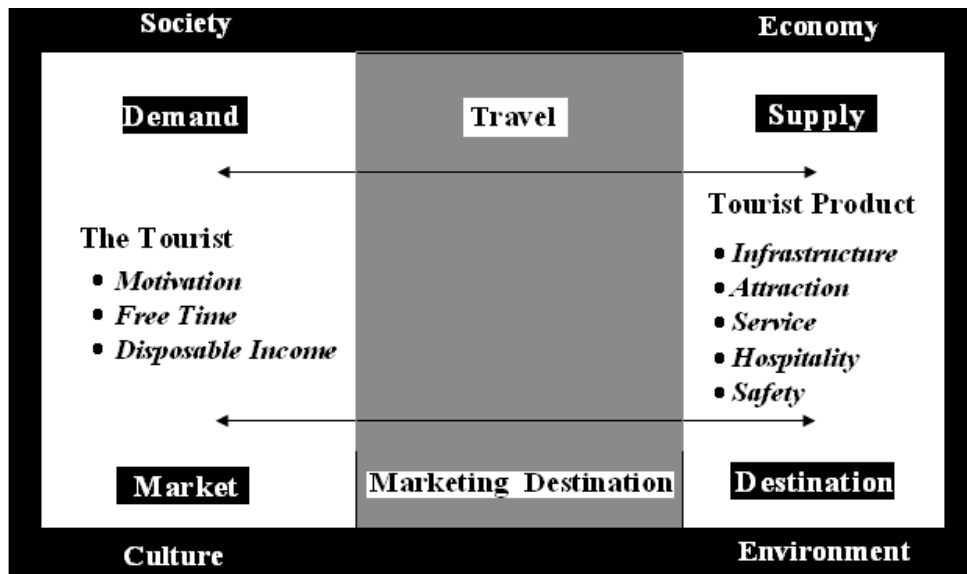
Society

Economy

Demand

Travel

Supply

Tourist Product

The Tourist

- *Motivation*
- *Free Time*
- *Disposable Income*

- *Infrastructure*
- *Attraction*
- *Service*
- *Hospitality*
- *Safety*

Market

Marketing Destination

Destination

Culture

Environment